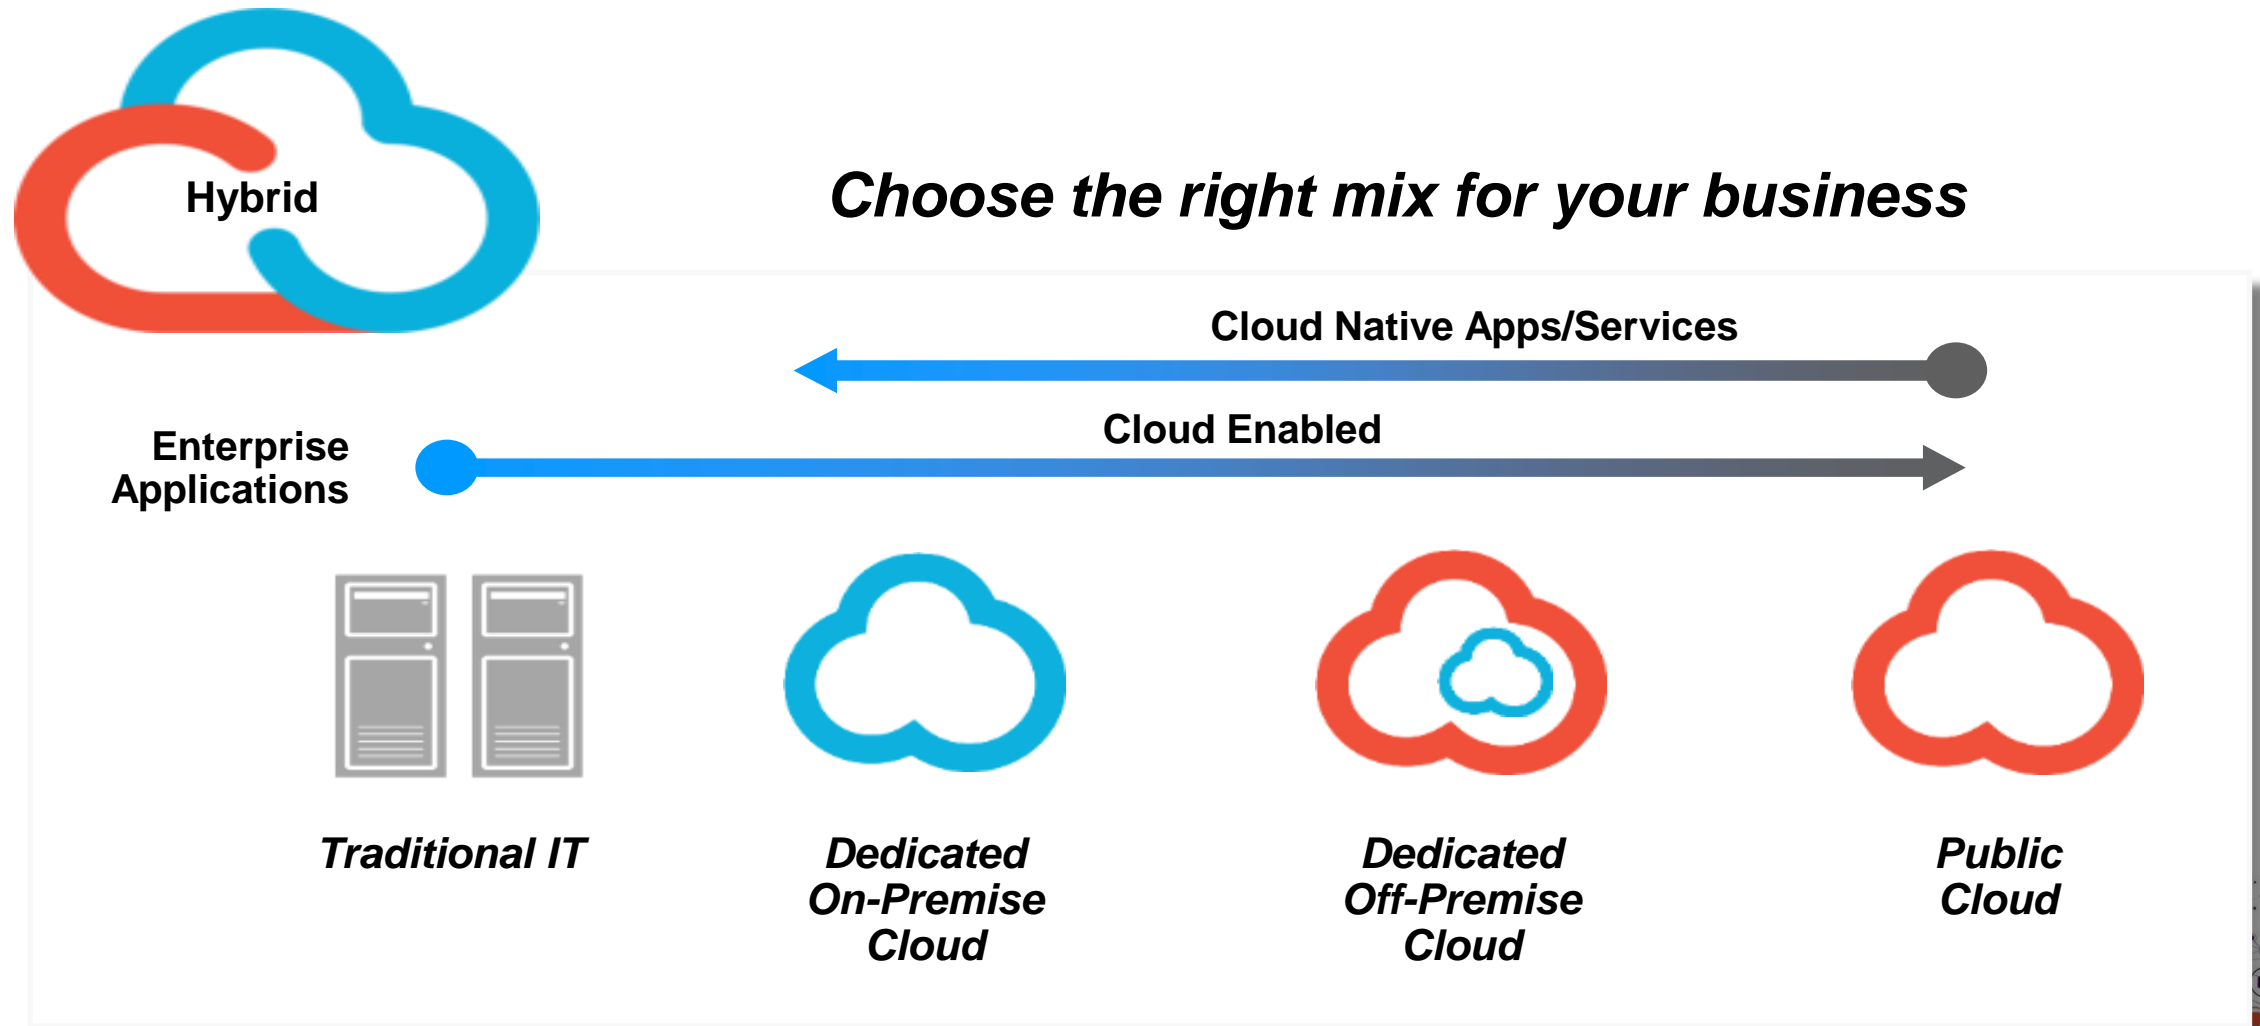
Hybrid

Choose the right mix for your business

Cloud Native Apps/Services

Cloud Enabled

Enterprise Applications

Traditional IT

Dedicated On-Premise Cloud

Dedicated Off-Premise Cloud

Public Cloud